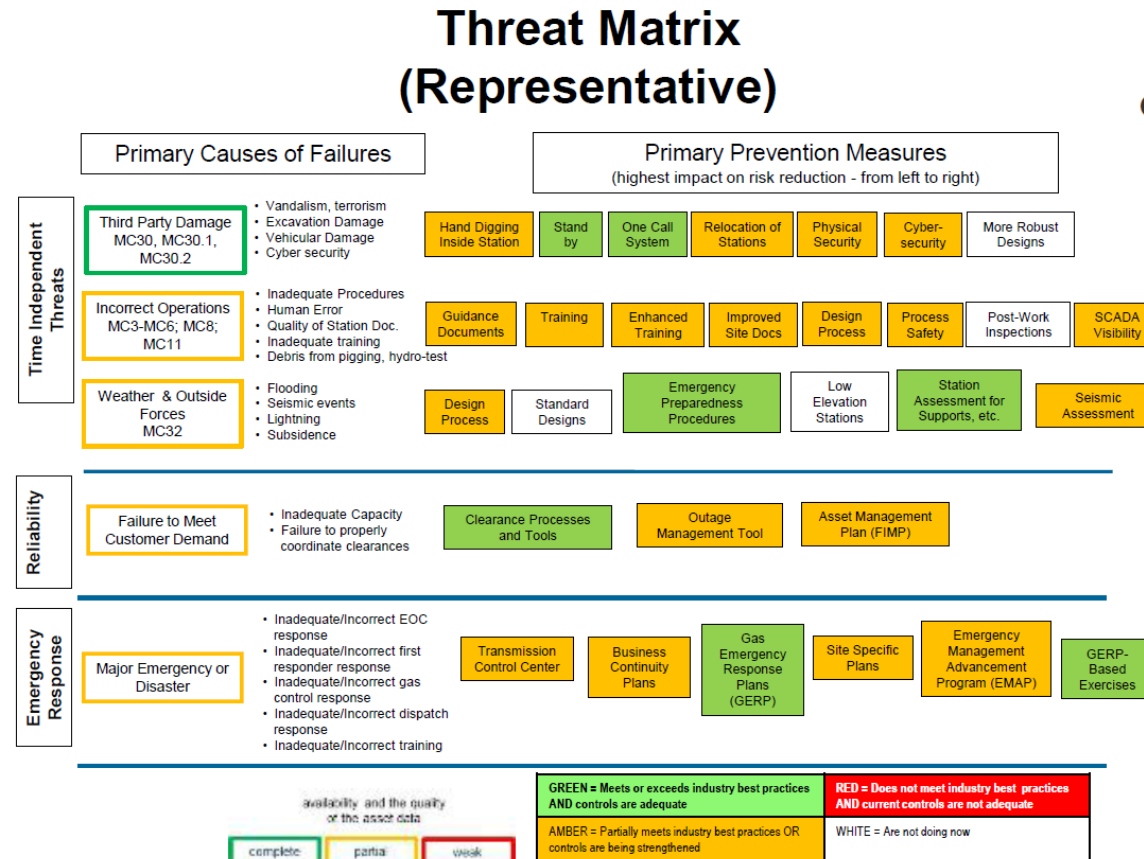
Threat Matrix
(Representative)

Primary Causes of Failures

Primary Prevention Measures
(highest impact on risk reduction - from left to right)

Time Independent Threats

Third Party Damage MC30, MC30.1, MC30.2

- Vandalism, terrorism
- Excavation Damage
- Vehicular Damage
- Cyber security

Hand Digging Inside Station | Stand by | One Call System | Relocation of Stations | Physical Security | Cyber-security | More Robust Designs

Incorrect Operations MC3-MC6; MC8; MC11

- Inadequate Procedures
- Human Error
- Quality of Station Doc.
- Inadequate training
- Debris from pigging, hydro-test

Guidance Documents | Training | Enhanced Training | Improved Site Docs | Design Process | Process Safety | Post-Work Inspections | SCADA Visibility

Weather & Outside Forces MC32

- Flooding
- Seismic events
- Lightning
- Subsidence

Design Process | Standard Designs | Emergency Preparedness Procedures | Low Elevation Stations | Station Assessment for Supports, etc. | Seismic Assessment

Reliability

Failure to Meet Customer Demand

- Inadequate Capacity
- Failure to properly coordinate clearances

Clearance Processes and Tools | Outage Management Tool | Asset Management Plan (FIMP)

Emergency Response

Major Emergency or Disaster

- Inadequate/Incorrect EOC response
- Inadequate/Incorrect first responder response
- Inadequate/Incorrect gas control response
- Inadequate/Incorrect dispatch response
- Inadequate/Incorrect training

Transmission Control Center | Business Continuity Plans | Gas Emergency Response Plans (GERP) | Site Specific Plans | Emergency Management Advancement Program (EMAP) | GERP-Based Exercises

availability and the quality of the asset data

complete | partial | weak

GREEN = Meets or exceeds industry best practices AND controls are adequate
RED = Does not meet industry best practices AND current controls are not adequate
AMBER = Partially meets industry best practices OR controls are being strengthened
WHITE = Are not doing now